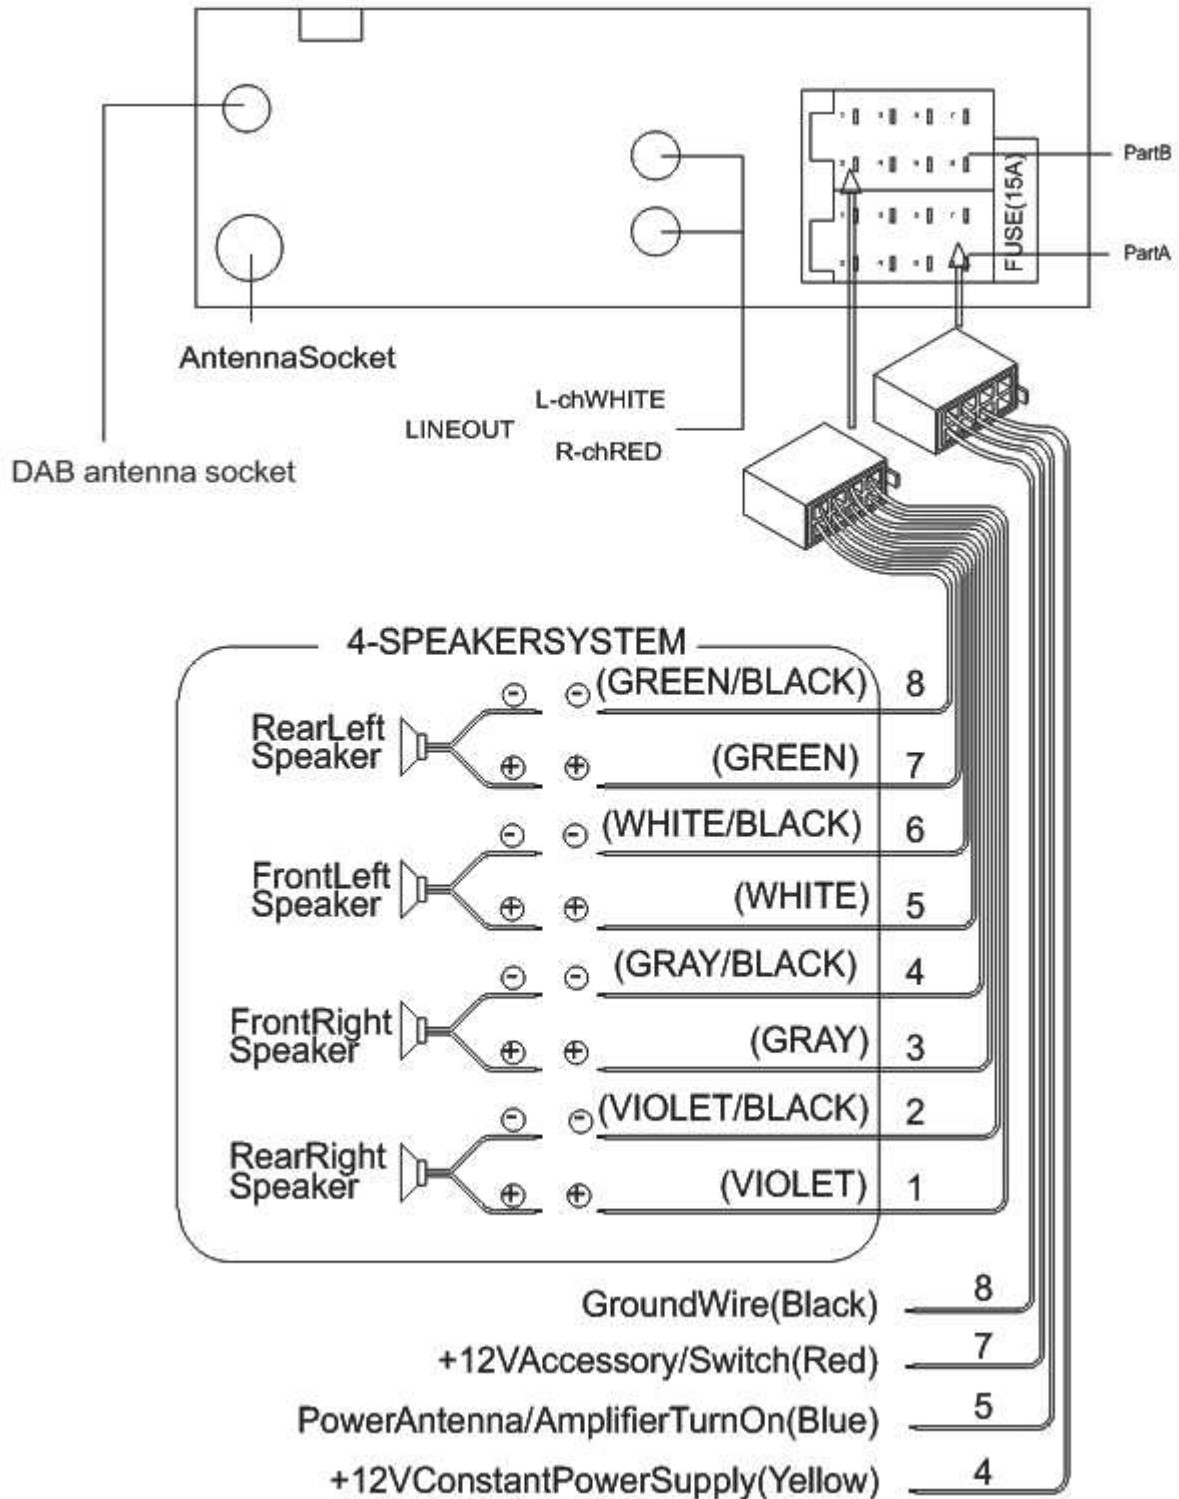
PartB

FUSE(15A)

PartA

AntennaSocket

DAB antenna socket

L-chWHITE
LINEOUT
R-chRED

4-SPEAKERSYSTEM

RearLeft Speaker
⊖ ⊖ (GREEN/BLACK) 8
⊕ ⊕ (GREEN) 7

FrontLeft Speaker
⊖ ⊖ (WHITE/BLACK) 6
⊕ ⊕ (WHITE) 5

FrontRight Speaker
⊖ ⊖ (GRAY/BLACK) 4
⊕ ⊕ (GRAY) 3

RearRight Speaker
⊖ ⊖ (VIOLET/BLACK) 2
⊕ ⊕ (VIOLET) 1

GroundWire(Black) 8
+12VAccessory/Switch(Red) 7
PowerAntenna/AmplifierTurnOn(Blue) 5
+12VConstantPowerSupply(Yellow) 4